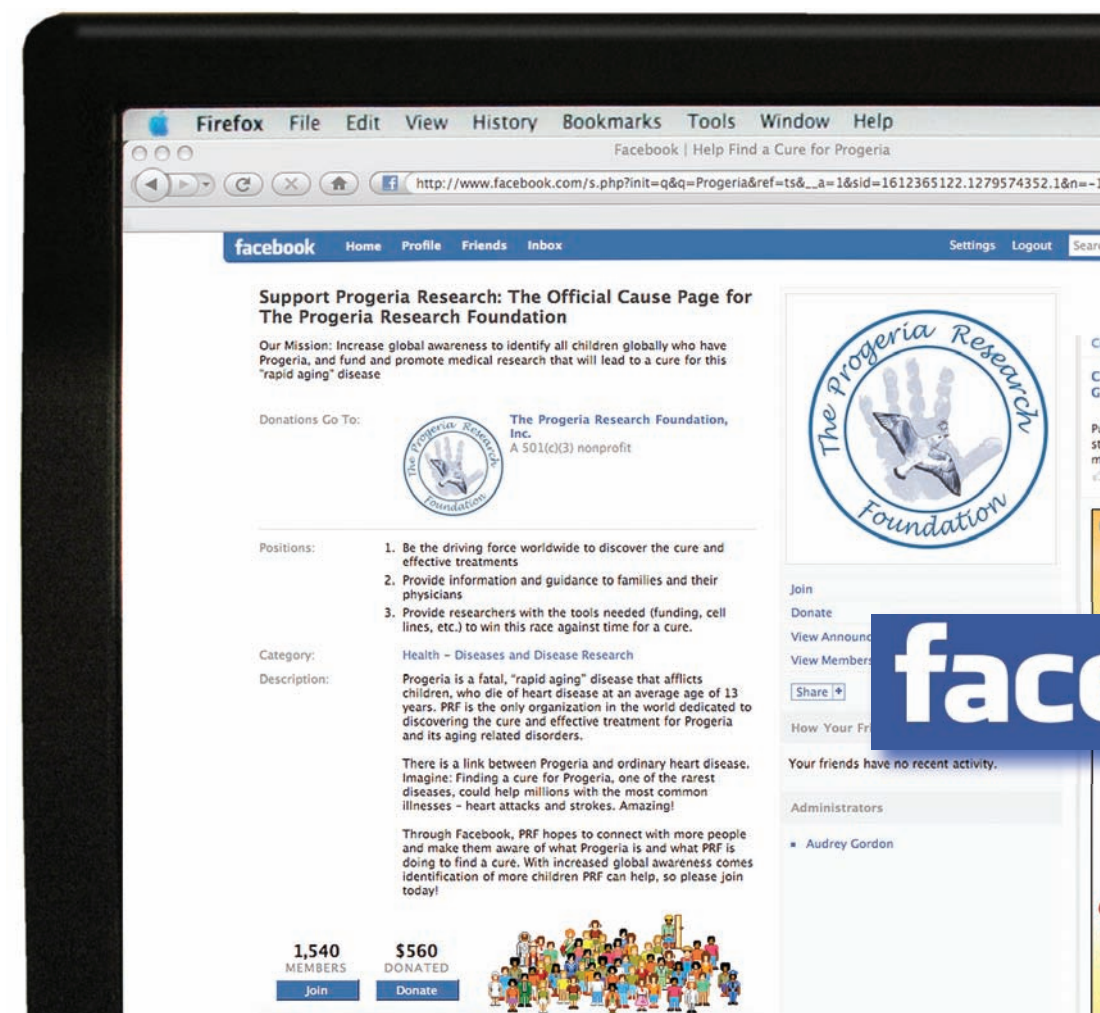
Firefox File Edit View History Bookmarks Tools Window Help

Facebook | Help Find a Cure for Progeria

http://www.facebook.com/s.php?init=q&q=Progeria&ref=ts&__a=1&sid=1612365122.1279574352.1&n=-1

facebook Home Profile Friends Inbox Settings Logout Searc

Support Progeria Research: The Official Cause Page for The Progeria Research Foundation

Our Mission: Increase global awareness to identify all children globally who have Progeria, and fund and promote medical research that will lead to a cure for this "rapid aging" disease

Donations Go To: The Progeria Research Foundation, Inc.
A 501(c)(3) nonprofit

The Progeria Research Foundation

Positions:
1. Be the driving force worldwide to discover the cure and effective treatments
2. Provide information and guidance to families and their physicians
3. Provide researchers with the tools needed (funding, cell lines, etc.) to win this race against time for a cure.

Category: Health – Diseases and Disease Research

Description: Progeria is a fatal, "rapid aging" disease that afflicts children, who die of heart disease at an average age of 13 years. PRF is the only organization in the world dedicated to discovering the cure and effective treatment for Progeria and its aging related disorders.

There is a link between Progeria and ordinary heart disease. Imagine: Finding a cure for Progeria, one of the rarest diseases, could help millions with the most common illnesses – heart attacks and strokes. Amazing!

Through Facebook, PRF hopes to connect with more people and make them aware of what Progeria is and what PRF is doing to find a cure. With increased global awareness comes identification of more children PRF can help, so please join today!

1,540 MEMBERS Join
$560 DONATED Donate

Join
Donate
View Announc
View Members
Share
How Your Fr
Your friends have no recent activity.
Administrators
Audrey Gordon

C
C
G
Pa
st
m

fac